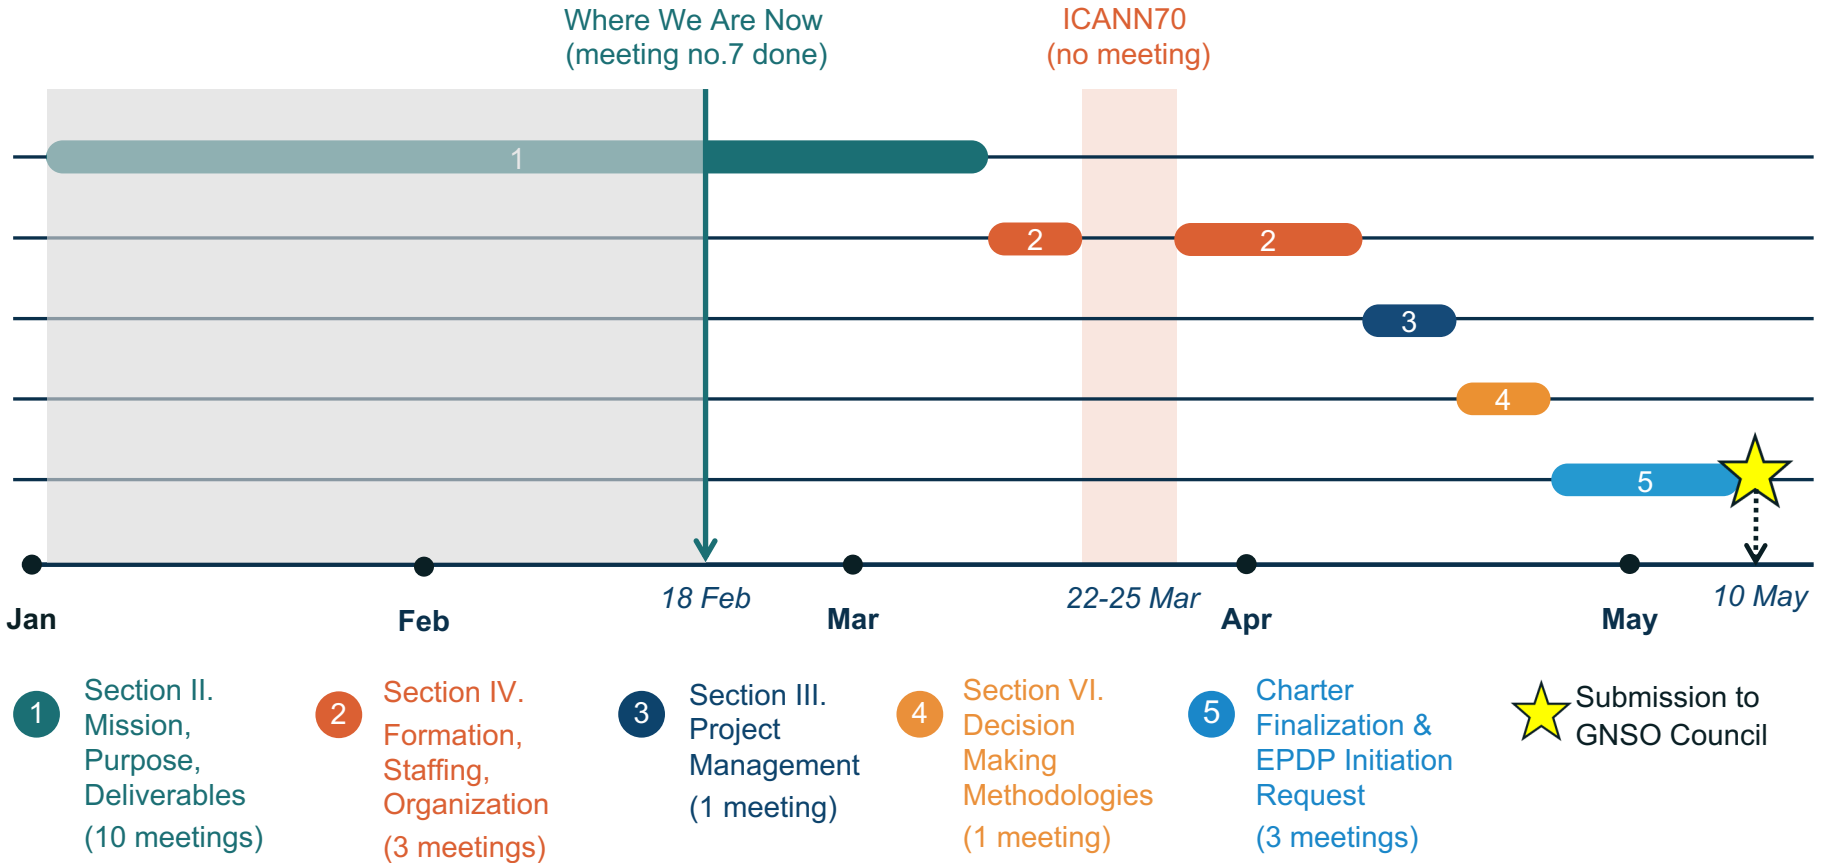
Where We Are Now
(meeting no.7 done)

ICANN70
(no meeting)

1

2

2

3

4

5

Jan

Feb

18 Feb

Mar

22-25 Mar

Apr

May

10 May

1 Section II. Mission, Purpose, Deliverables
(10 meetings)

2 Section IV. Formation, Staffing, Organization
(3 meetings)

3 Section III. Project Management
(1 meeting)

4 Section VI. Decision Making Methodologies
(1 meeting)

5 Charter Finalization & EPDP Initiation Request
(3 meetings)

Submission to GNSO Council